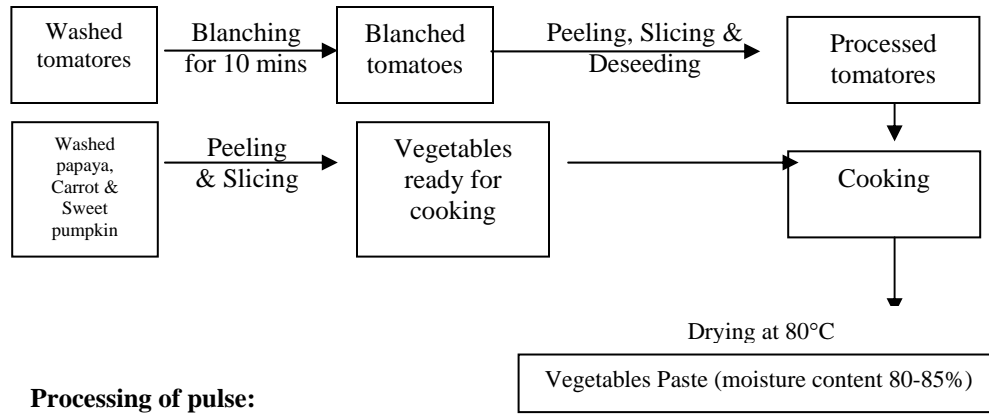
Washed tomatores

Blanching for 10 mins

Blanched tomatoes

Peeling, Slicing & Deseeding

Processed tomatores

Washed papaya, Carrot & Sweet pumpkin

Peeling & Slicing

Vegetables ready for cooking

Cooking

Drying at 80°C

Vegetables Paste (moisture content 80-85%)

**Processing of pulse:**